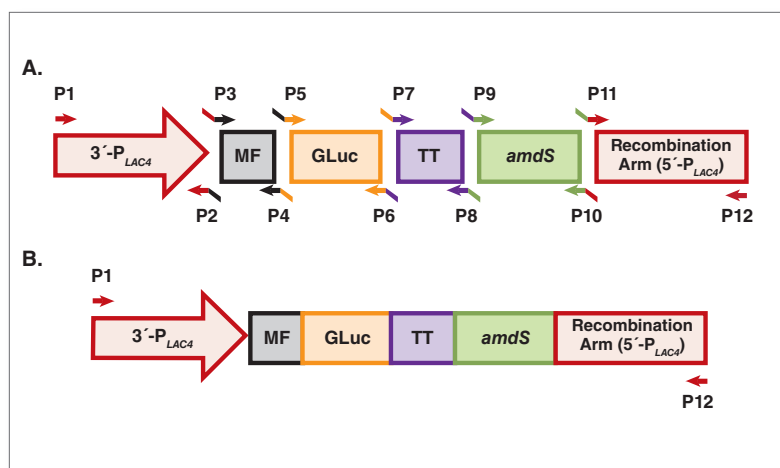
A.

P1

P3

P5

P7

P9

P11

3´-$P_{LAC4}$

MF

GLuc

TT

*amdS*

Recombination Arm (5´-$P_{LAC4}$)

P2

P4

P6

P8

P10

P12

B.

P1

3´-$P_{LAC4}$

MF

GLuc

TT

*amdS*

Recombination Arm (5´-$P_{LAC4}$)

P12